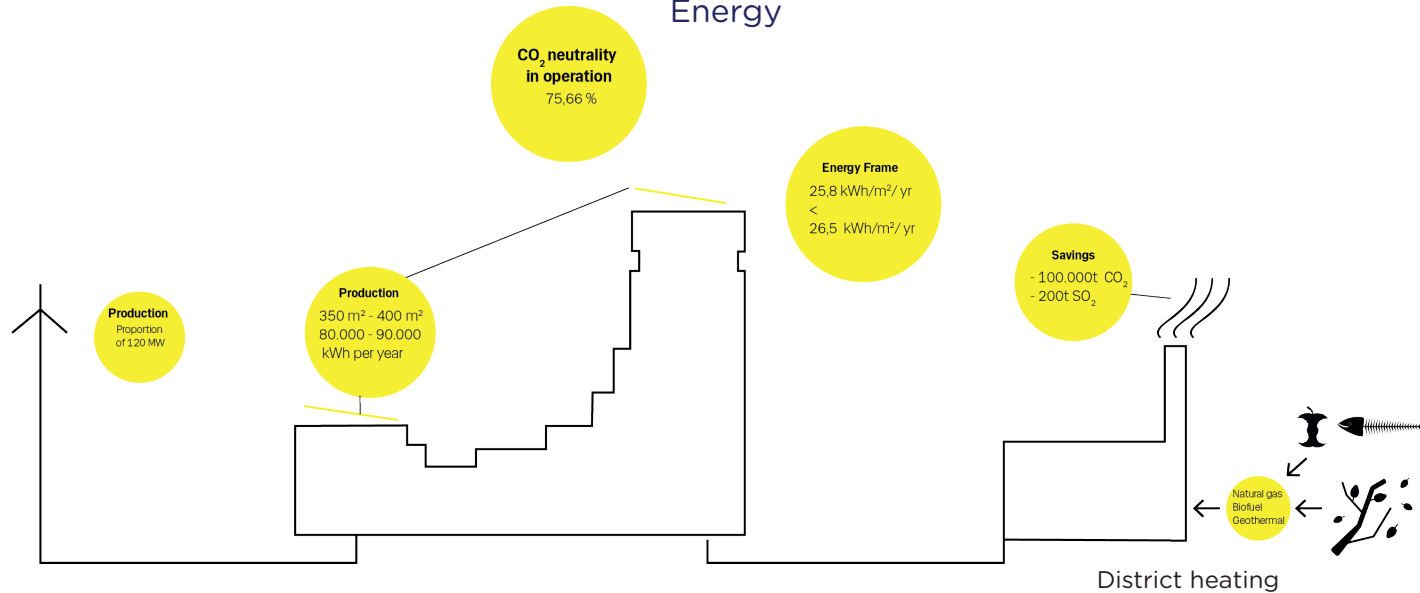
Energy

$CO_2$ neutrality in operation
75,66 %

Energy Frame
25,8 kWh/m²/ yr
<
26,5 kWh/m²/ yr

Production
Proportion of 120 MW

Production
350 m² - 400 m²
80.000 - 90.000
kWh per year

Savings
- 100.000t $CO_2$
- 200t $SO_2$

Natural gas
Biofuel
Geothermal

District heating